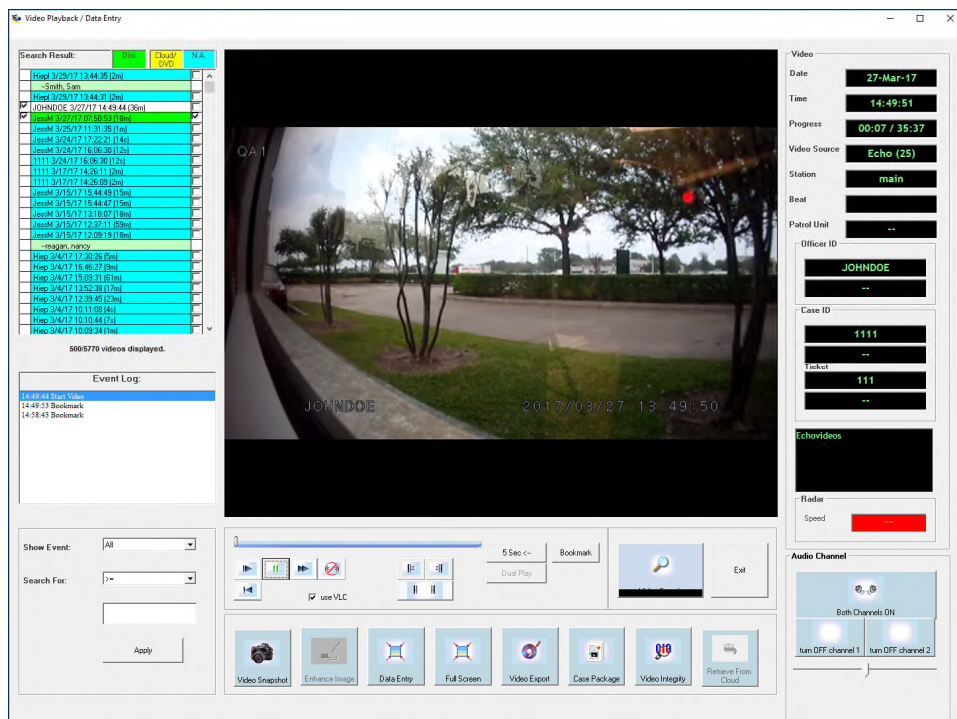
Video Playback / Data Entry

Search Result: Disk Cloud/DVD N.A.

Hiepl 3/29/17 13:44:35 (2m)
~Smith, Sam
Hiepl 3/29/17 13:44:31 (2m)
JOHNDOE 3/27/17 14:49:44 (36m)
JessM 3/27/17 07:50:53 (18m)
JessM 3/25/17 11:31:35 (1m)
JessM 3/24/17 17:22:21 (14s)
JessM 3/24/17 16:06:30 (12s)
1111 3/24/17 16:06:30 (12s)
1111 3/17/17 14:26:11 (2m)
1111 3/17/17 14:26:09 (2m)
JessM 3/15/17 15:44:49 (15m)
JessM 3/15/17 15:44:47 (15m)
JessM 3/15/17 13:18:07 (18m)
JessM 3/15/17 12:37:11 (59m)
JessM 3/15/17 12:09:19 (18m)
~reagan, nancy
Hiep 3/4/17 17:30:26 (5m)
Hiep 3/4/17 16:46:27 (9m)
Hiep 3/4/17 15:09:31 (61m)
Hiep 3/4/17 13:52:38 (17m)
Hiep 3/4/17 12:39:45 (23m)
Hiep 3/4/17 10:11:08 (4s)
Hiep 3/4/17 10:10:44 (7s)
Hiep 3/4/17 10:09:34 (1m)

500/5770 videos displayed.

Event Log:
14:49:44 Start Video
14:49:53 Bookmark
14:58:43 Bookmark

QA1
JOHNDOE 2017/03/27 13:49:50

Video
Date 27-Mar-17
Time 14:49:51
Progress 00:07 / 35:37
Video Source Echo (25)
Station main
Beat
Patrol Unit --
Officer ID
JOHNDOE
--
Case ID
1111
--
Ticket
111
--
Echovideos
Radar
Speed --

Show Event: All
Search For: >=
Apply

5 Sec <--
Dual Play
Bookmark
use VLC
Exit

Video Snapshot
Enhance Image
Data Entry
Full Screen
Video Export
Case Package
Video Integrity
Retrieve From Cloud

Audio Channel
Both Channels ON
turn OFF channel 1
turn OFF channel 2